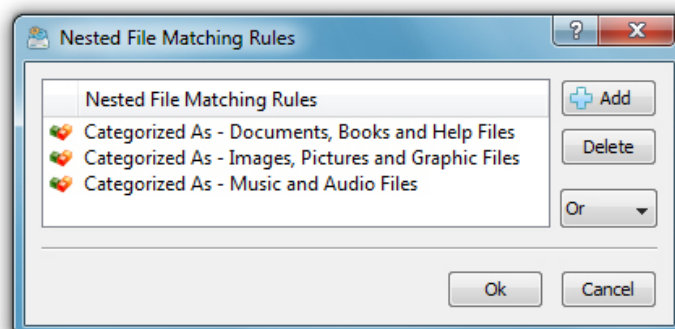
Nested File Matching Rules

?

X

Nested File Matching Rules

Categorized As - Documents, Books and Help Files

Categorized As - Images, Pictures and Graphic Files

Categorized As - Music and Audio Files

Add

Delete

Or

Ok

Cancel